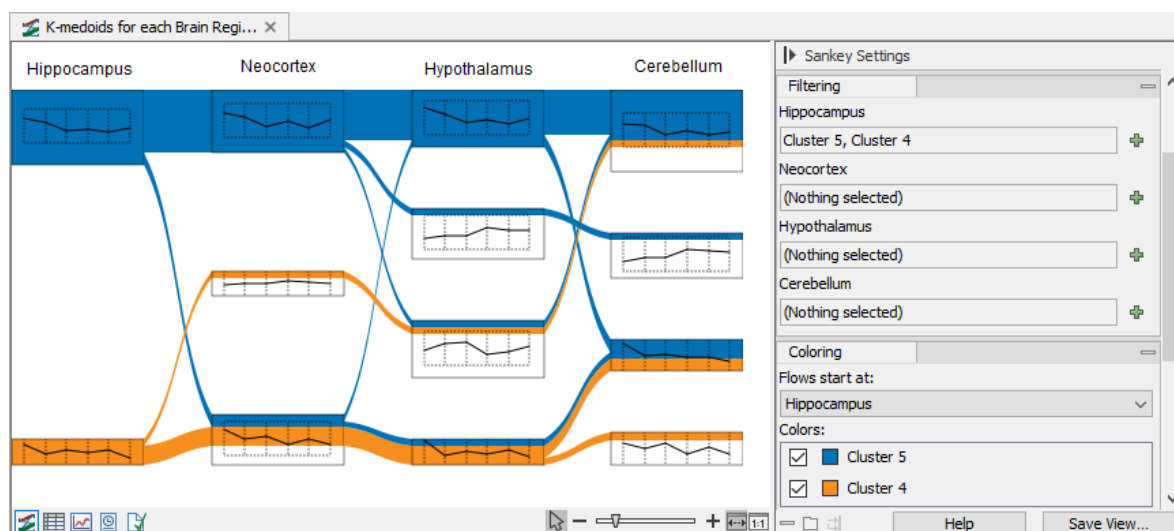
K-medoids for each Brain Regi... ×

Hippocampus

Neocortex

Hypothalamus

Cerebellum

Sankey Settings

Filtering

Hippocampus

Cluster 5, Cluster 4

Neocortex

(Nothing selected)

Hypothalamus

(Nothing selected)

Cerebellum

(Nothing selected)

Coloring

Flows start at:

Hippocampus

Colors:

Cluster 5

Cluster 4

Help

Save View...

1:1